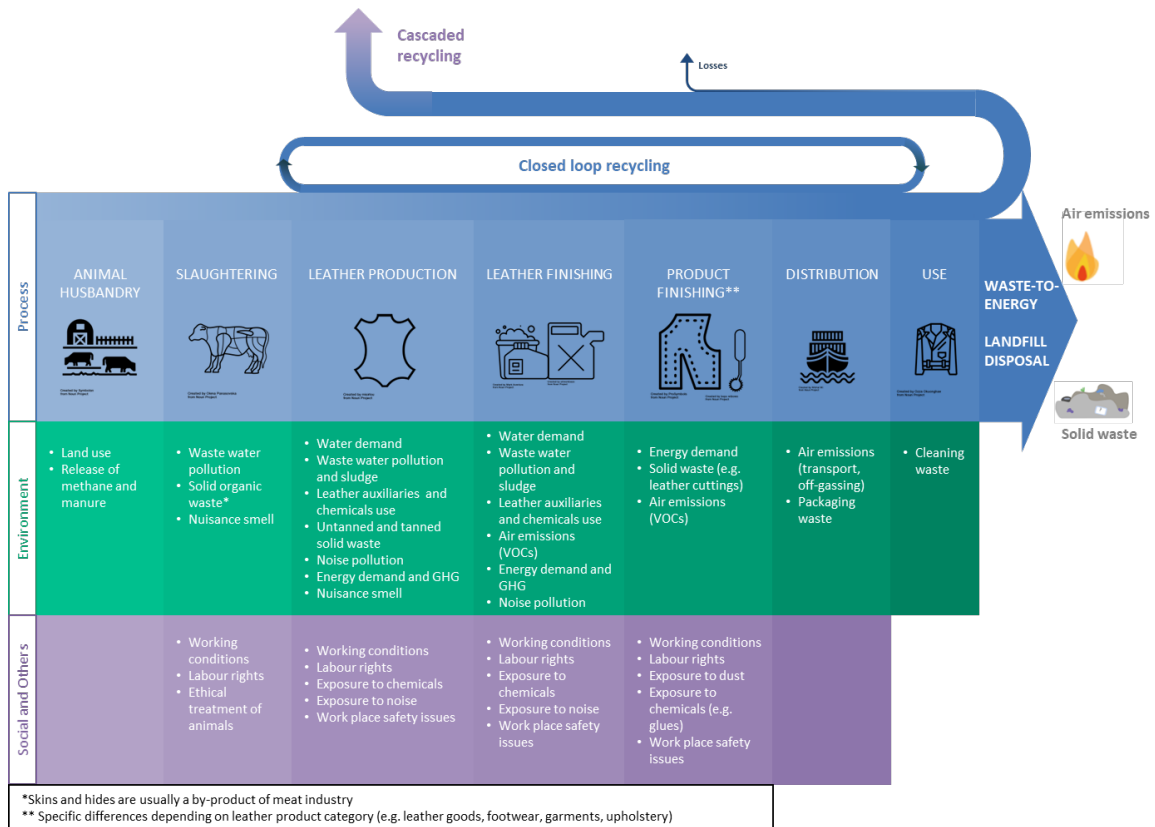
Cascaded recycling

Losses

Closed loop recycling

Air emissions

Process

ANIMAL HUSBANDRY

SLAUGHTERING

LEATHER PRODUCTION

LEATHER FINISHING

PRODUCT FINISHING**

DISTRIBUTION

USE

WASTE-TO-ENERGY

LANDFILL DISPOSAL

Solid waste

Environment

• Land use
• Release of methane and manure

• Waste water pollution
• Solid organic waste*
• Nuisance smell

• Water demand
• Waste water pollution and sludge
• Leather auxiliaries and chemicals use
• Untanned and tanned solid waste
• Noise pollution
• Energy demand and GHG
• Nuisance smell

• Water demand
• Waste water pollution and sludge
• Leather auxiliaries and chemicals use
• Air emissions (VOCs)
• Energy demand and GHG
• Noise pollution

• Energy demand
• Solid waste (e.g. leather cuttings)
• Air emissions (VOCs)

• Air emissions (transport, off-gassing)
• Packaging waste

• Cleaning waste

Social and Others

• Working conditions
• Labour rights
• Ethical treatment of animals

• Working conditions
• Labour rights
• Exposure to chemicals
• Exposure to noise
• Work place safety issues

• Working conditions
• Labour rights
• Exposure to chemicals
• Exposure to noise
• Work place safety issues

• Working conditions
• Labour rights
• Exposure to dust
• Exposure to chemicals (e.g. glues)
• Work place safety issues

*Skins and hides are usually a by-product of meat industry
** Specific differences depending on leather product category (e.g. leather goods, footwear, garments, upholstery)